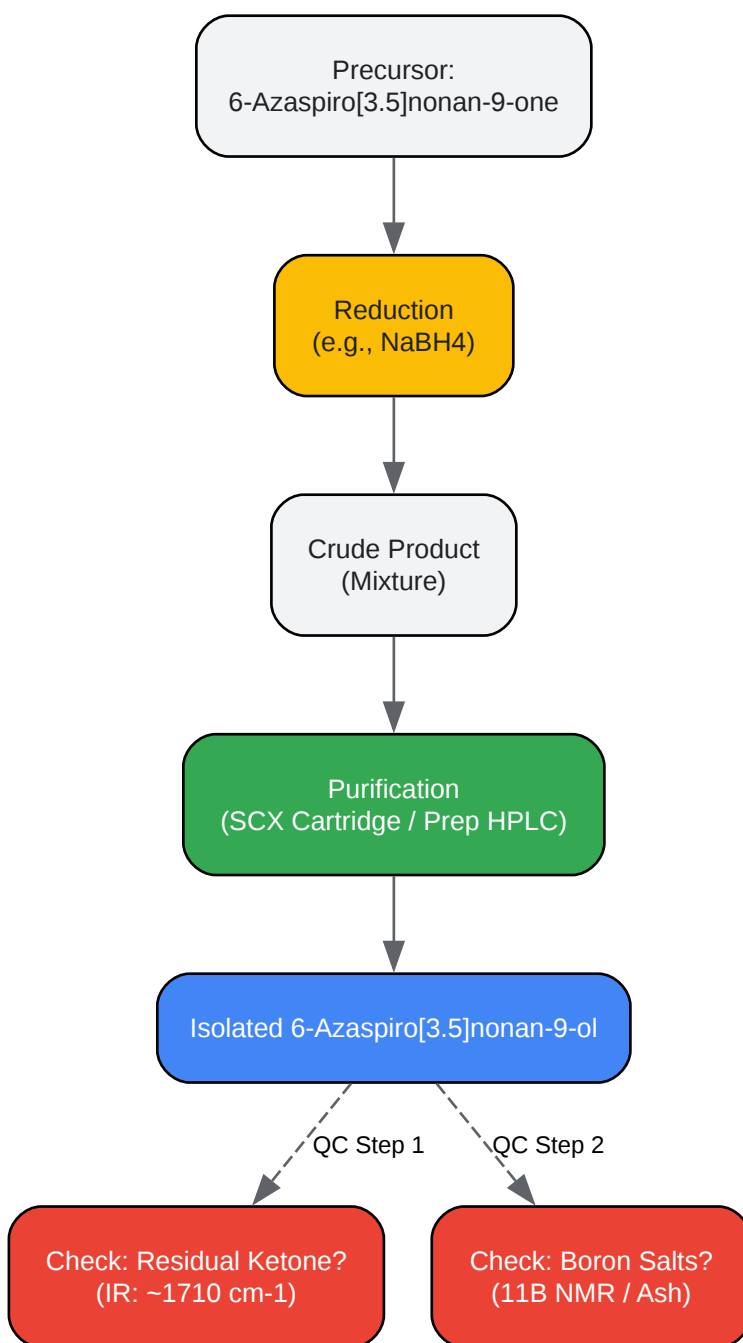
Precursor:
6-Azaspiro[3.5]nonan-9-one

Reduction
(e.g., NaBH4)

Crude Product
(Mixture)

Purification
(SCX Cartridge / Prep HPLC)

Isolated 6-Azaspiro[3.5]nonan-9-ol

QC Step 1

QC Step 2

Check: Residual Ketone?
(IR: ~1710 cm-1)

Check: Boron Salts?
(11B NMR / Ash)